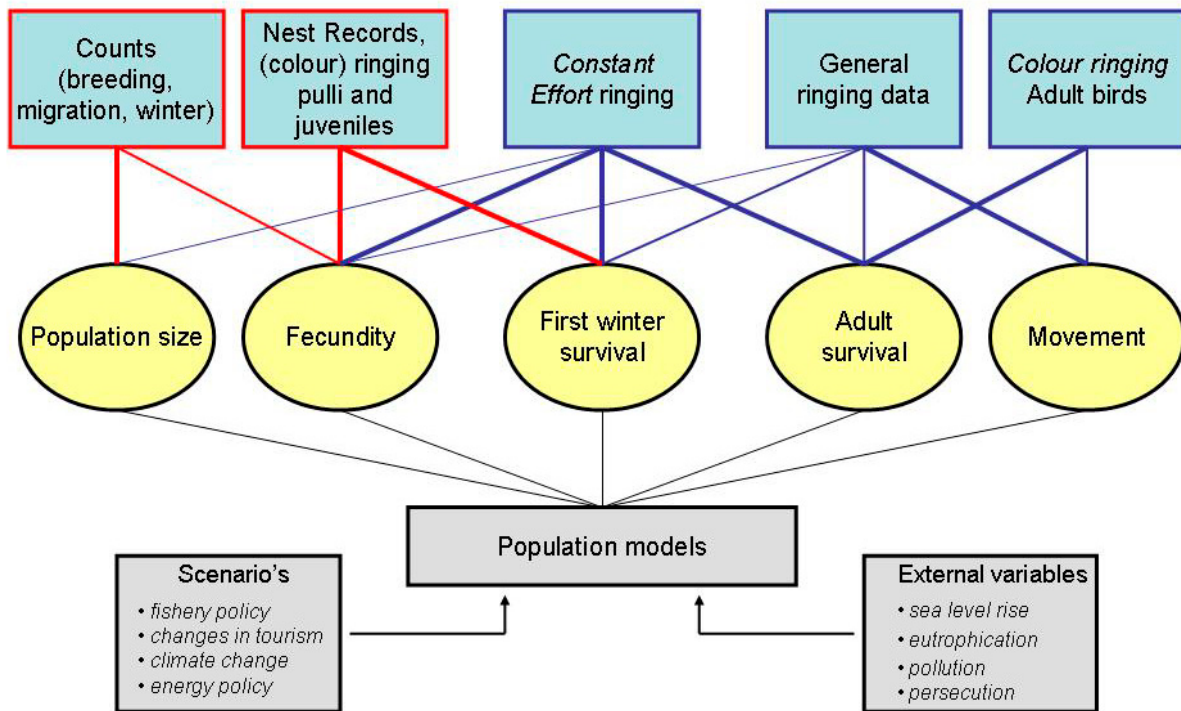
Counts (breeding, migration, winter)

Nest Records, (colour) ringing pulli and juveniles

*Constant Effort* ringing

General ringing data

*Colour ringing* Adult birds

Population size

Fecundity

First winter survival

Adult survival

Movement

Population models

Scenario's

• *fishery policy*
• *changes in tourism*
• *climate change*
• *energy policy*

External variables

• *sea level rise*
• *eutrophication*
• *pollution*
• *persecution*